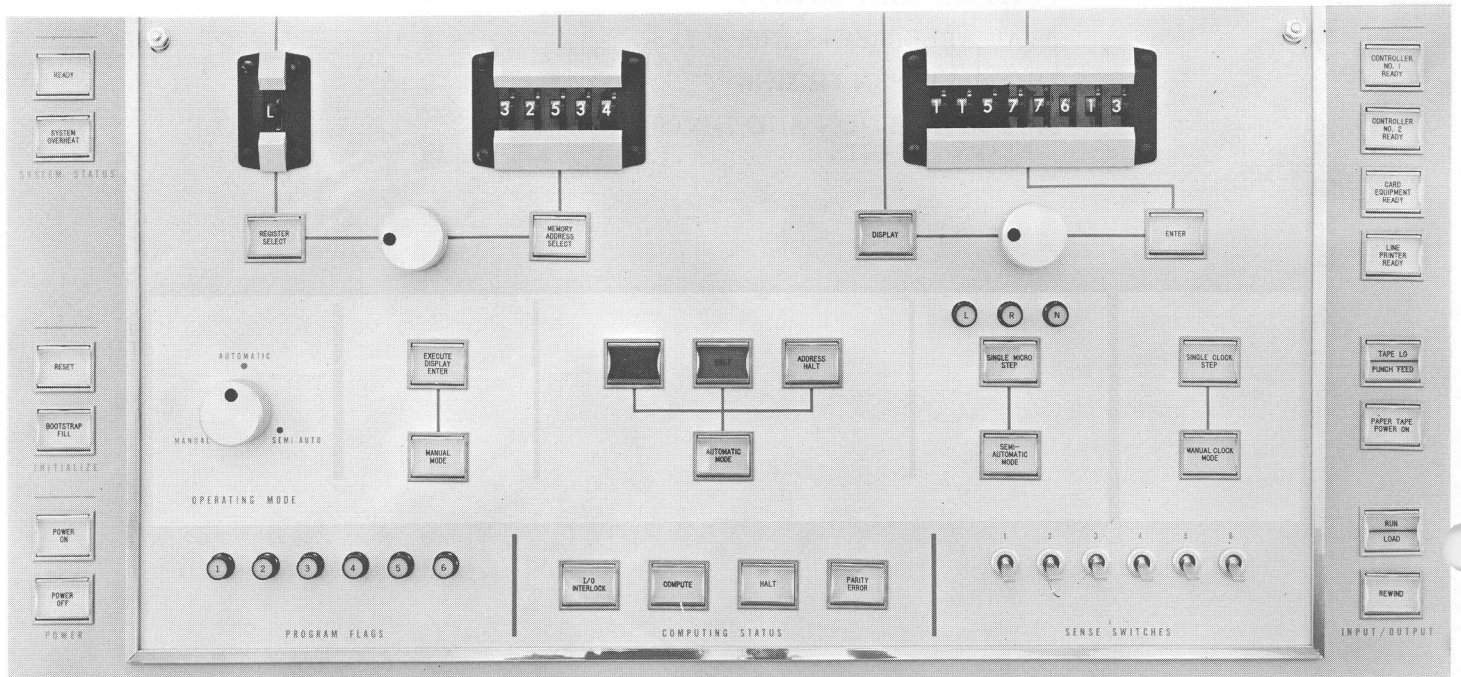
READY

SYSTEM OVERHEAT

SYSTEM STATUS

RESET

BOOTSTRAP FILL

INITIALIZE

POWER ON

POWER OFF

POWER

L

32534

11577613

REGISTER SELECT

MEMORY ADDRESS SELECT

DISPLAY

ENTER

AUTOMATIC

MANUAL

SEMI AUTO

OPERATING MODE

EXECUTE DISPLAY ENTER

MANUAL MODE

HALT

ADDRESS HALT

AUTOMATIC MODE

L R N

SINGLE MICRO STEP

SEMI-AUTOMATIC MODE

SINGLE CLOCK STEP

MANUAL CLOCK MODE

1 2 3 4 5 6

PROGRAM FLAGS

I/O INTERLOCK

COMPUTE

HALT

PARITY ERROR

COMPUTING STATUS

1 2 3 4 5 6

SENSE SWITCHES

CONTROLLER NO. 1 READY

CONTROLLER NO. 2 READY

CARD EQUIPMENT READY

LINE PRINTER READY

TAPE LO

PUNCH FEED

PAPER TAPE POWER ON

RUN

LOAD

REWIND

INPUT/OUTPUT